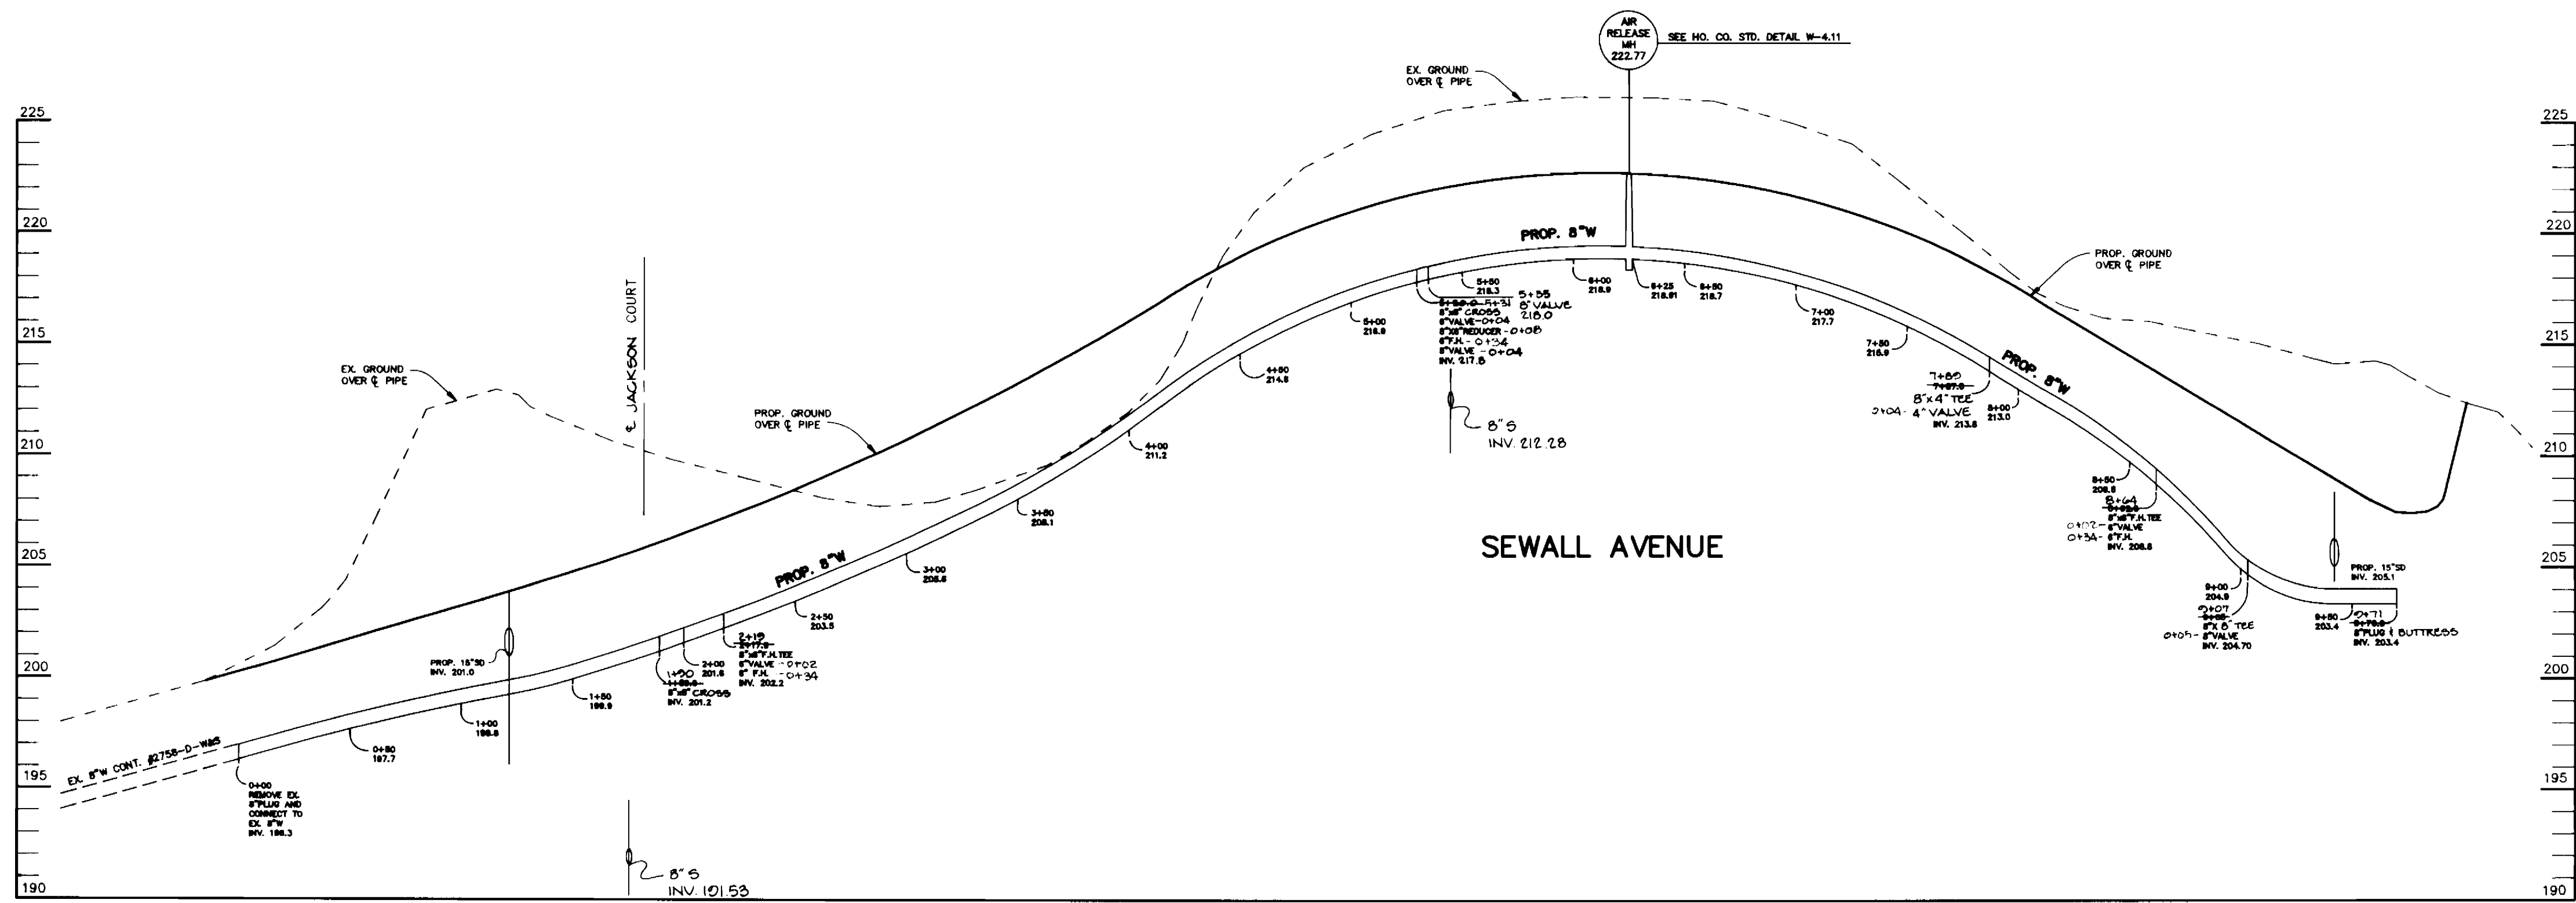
AIR RELEASE MH 222.77

SEE HO. CO. STD. DETAIL W-4.11

EX. GROUND OVER ℄ PIPE

225

220

215

210

205

200

195

190

225

220

215

210

205

200

195

190

PROP. 8"W

5+50 218.3

5+55 8" VALVE 218.0

6+00 218.9

6+25 218.81

6+50 218.7

7+00 217.7

7+50 216.9

PROP. GROUND OVER ℄ PIPE

5+31 8"x8" CROSS 6"VALVE-0+04 8"X6"REDUCER-0+08 6"F.H.-0+34 8"VALVE-0+04 INV. 217.8

5+00 216.9

4+50 214.8

8"S INV. 212.28

7+89 8"x4" TEE 0+04- 4" VALVE INV. 213.8

8+00 213.0

PROP. 8"W

EX. GROUND OVER ℄ PIPE

℄ JACKSON COURT

PROP. GROUND OVER ℄ PIPE

4+00 211.2

3+50 208.1

SEWALL AVENUE

8+50 208.6

8+64 8"x6"F.H.TEE 0+02- 6"VALVE 0+34- 6"F.H. INV. 206.8

PROP. 8"W

3+00 205.6

2+50 203.5

PROP. 15"SD INV. 205.1

9+00 204.9

9+07 8"X 8" TEE 0+05- 8"VALVE INV. 204.70

9+50 203.4

9+71 8"PLUG & BUTTRESS INV. 203.4

2+19 8"x6"F.H.TEE 6"VALVE -0+02 6" F.H. -0+34 INV. 202.2

PROP. 18"SD INV. 201.0

1+90 8"x8" CROSS INV. 201.2

2+00 201.8

1+50 199.9

1+00 198.8

0+50 197.7

EX. 8"W CONT. #2758-D-W&S

0+00 REMOVE EX. 8"PLUG AND CONNECT TO EX. 8"W INV. 196.3

8"S INV. 191.53